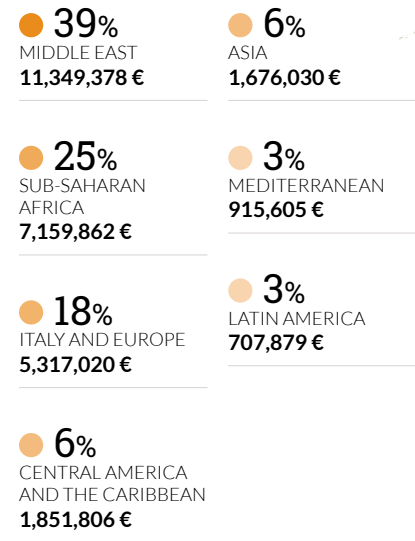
39%
MIDDLE EAST
11,349,378 €

25%
SUB-SAHARAN AFRICA
7,159,862 €

18%
ITALY AND EUROPE
5,317,020 €

6%
CENTRAL AMERICA AND THE CARIBBEAN
1,851,806 €

6%
ASIA
1,676,030 €

3%
MEDITERRANEAN
915,605 €

3%
LATIN AMERICA
707,879 €